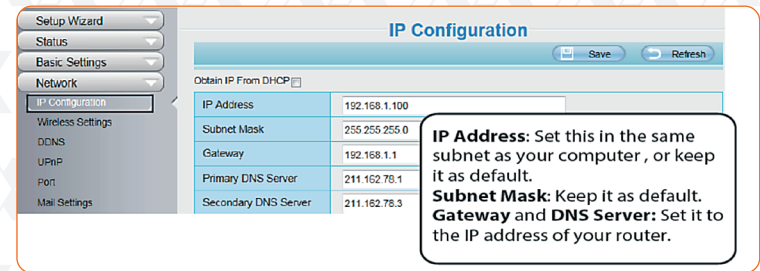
Setup Wizard
Status
Basic Settings
Network
IP Configuration
Wireless Settings
DDNS
UPnP
Port
Mail Settings

IP Configuration

Save
Refresh

Obtain IP From DHCP

| IP Address | 192.168.1.100 |
|---|---|
| Subnet Mask | 255.255.255.0 |
| Gateway | 192.168.1.1 |
| Primary DNS Server | 211.162.78.1 |
| Secondary DNS Server | 211.162.78.3 |

IP Address: Set this in the same subnet as your computer , or keep it as default.
Subnet Mask: Keep it as default.
Gateway and DNS Server: Set it to the IP address of your router.